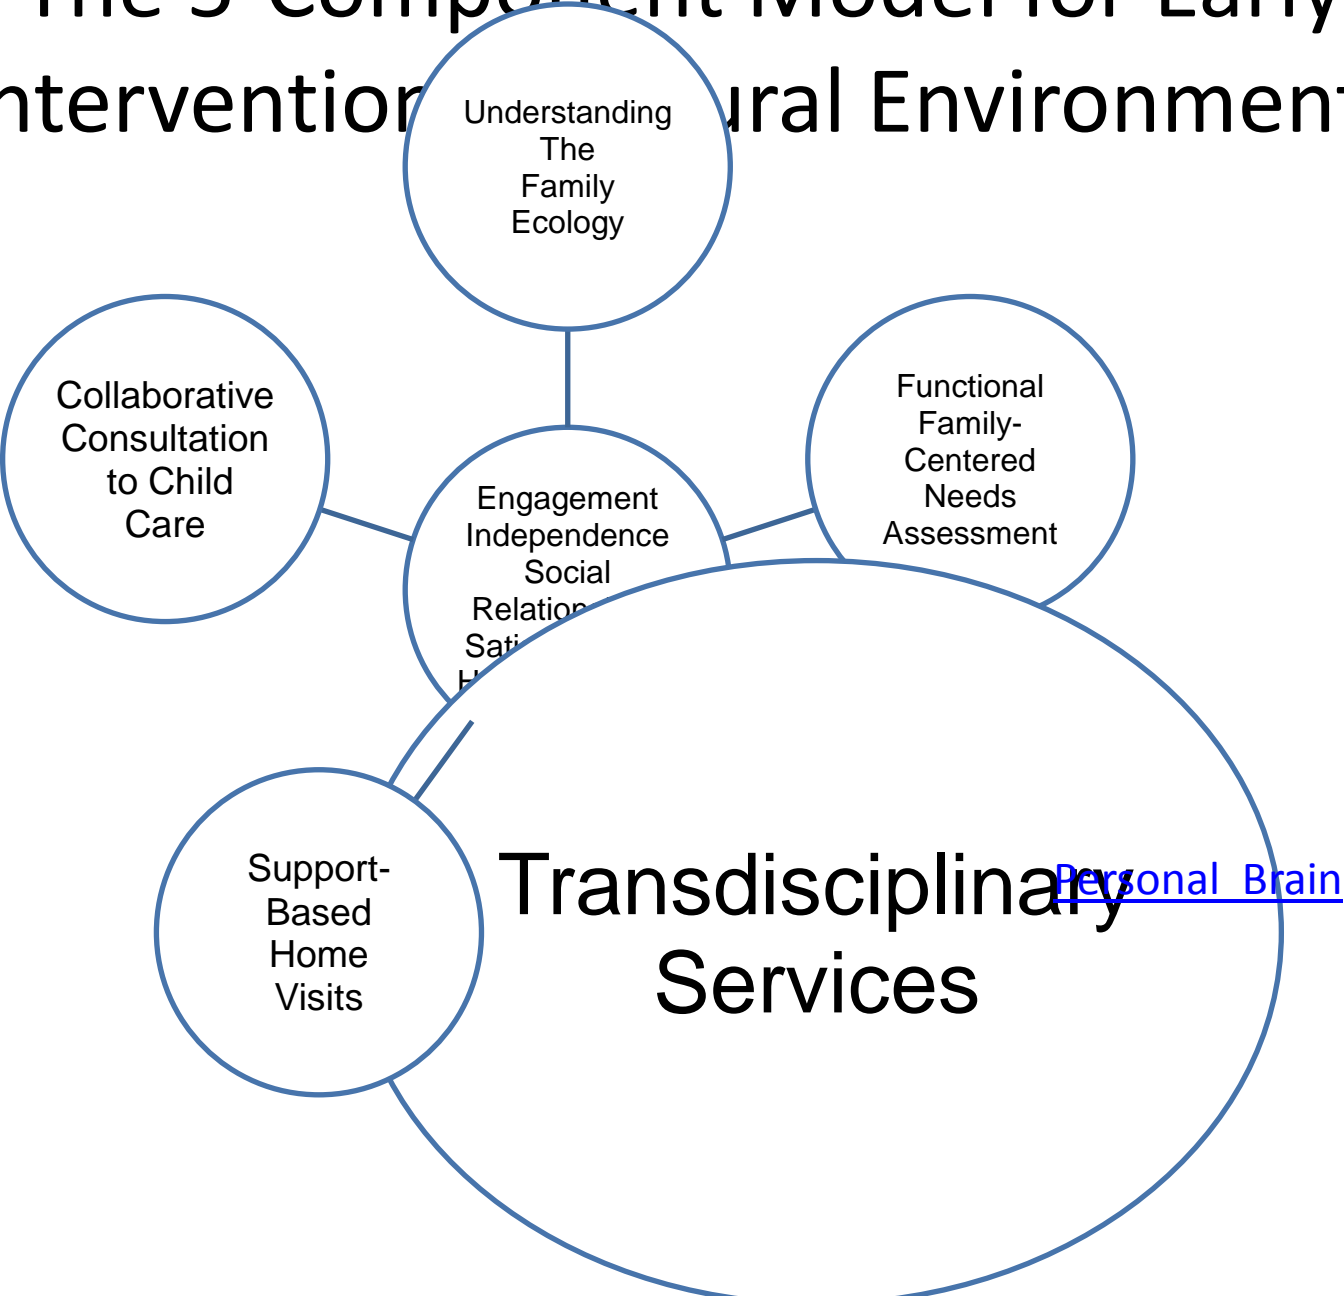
The 5-Comp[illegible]nt Model for Early
ntervention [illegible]ural Environment

Understanding The Family Ecology

Collaborative Consultation to Child Care

Engagement Independence Social Relation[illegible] Sati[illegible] H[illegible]

Functional Family-Centered Needs Assessment

Support-Based Home Visits

Transdisciplinary Services

Personal Brain